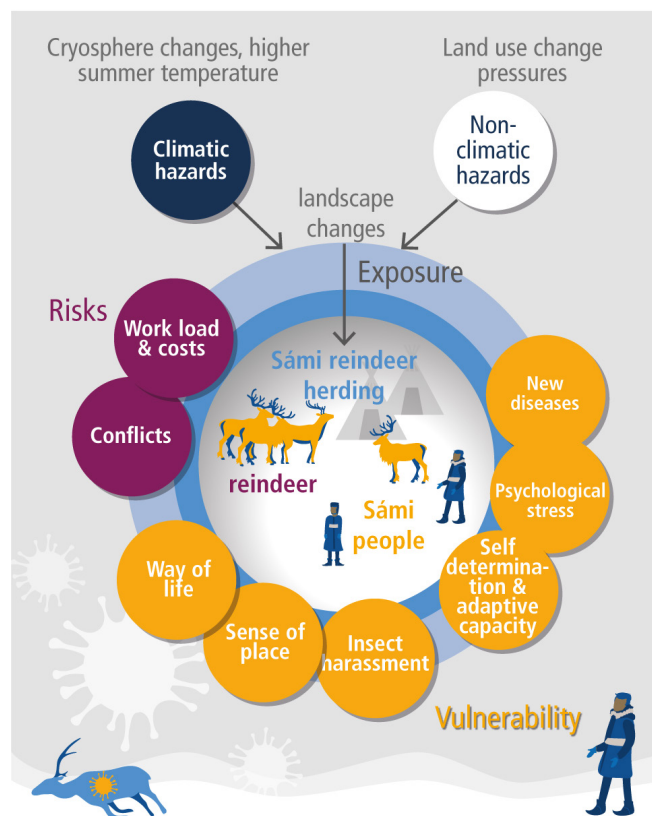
Cryosphere changes, higher summer temperature

Land use change pressures

Climatic hazards

Non-climatic hazards

landscape changes

Exposure

Risks

Work load & costs

Conflicts

Sámi reindeer herding

reindeer

Sámi people

New diseases

Psychological stress

Self determination & adaptive capacity

Way of life

Sense of place

Insect harassment

Vulnerability